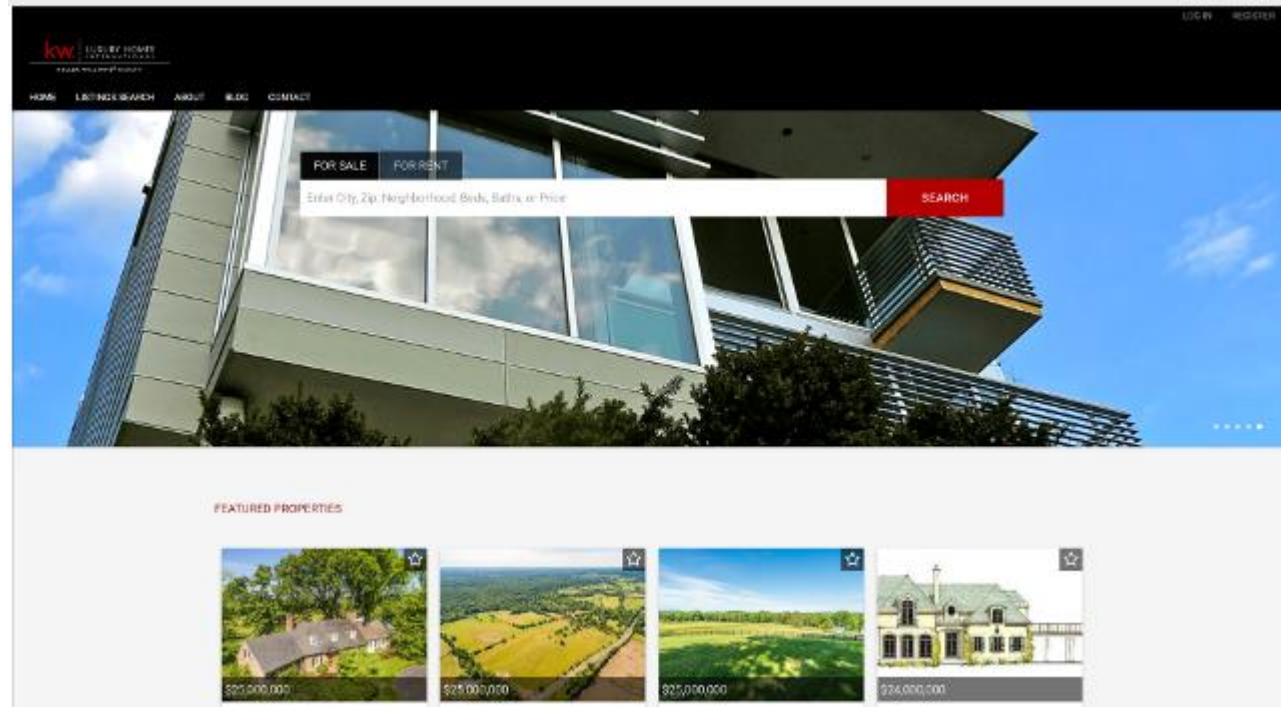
LOG IN REGISTER

kw LUXURY HOMES INTERNATIONAL
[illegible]

HOME LISTINGS SEARCH ABOUT BLOG CONTACT

FOR SALE FOR RENT

Enter City, Zip, Neighborhood, Beds, Baths, or Price

SEARCH

FEATURED PROPERTIES

$25,000,000

$25,000,000

$25,000,000

$24,000,000